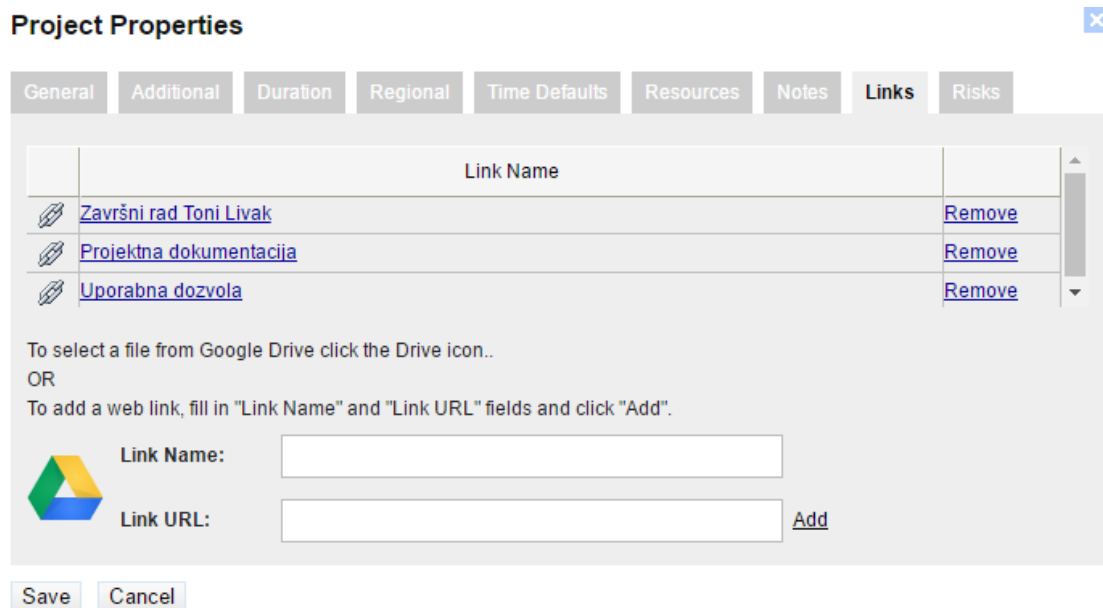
Project Properties

General Additional Duration Regional Time Defaults Resources Notes Links Risks

| | Link Name | |
|---|---|---|
| | Završni rad Toni Livak | Remove |
| | Projektna dokumentacija | Remove |
| | Uporabna dozvola | Remove |

To select a file from Google Drive click the Drive icon..
OR
To add a web link, fill in "Link Name" and "Link URL" fields and click "Add".

Link Name:

Link URL: Add

Save Cancel